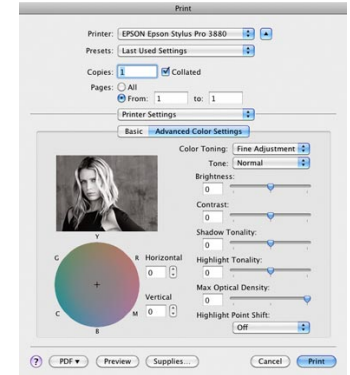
Print

Printer: EPSON Epson Stylus Pro 3880

Presets: Last Used Settings

Copies: 1 Collated

Pages: All
From: 1 to: 1

Printer Settings

Basic Advanced Color Settings

Color Toning: Fine Adjustment

Tone: Normal

Brightness:
0

Contrast:
0

Shadow Tonality:
0

Highlight Tonality:
0

Max Optical Density:
0

Highlight Point Shift:
Off

Y
G R
C M
B

Horizontal
0

Vertical
0

? PDF ▾ Preview Supplies... Cancel Print